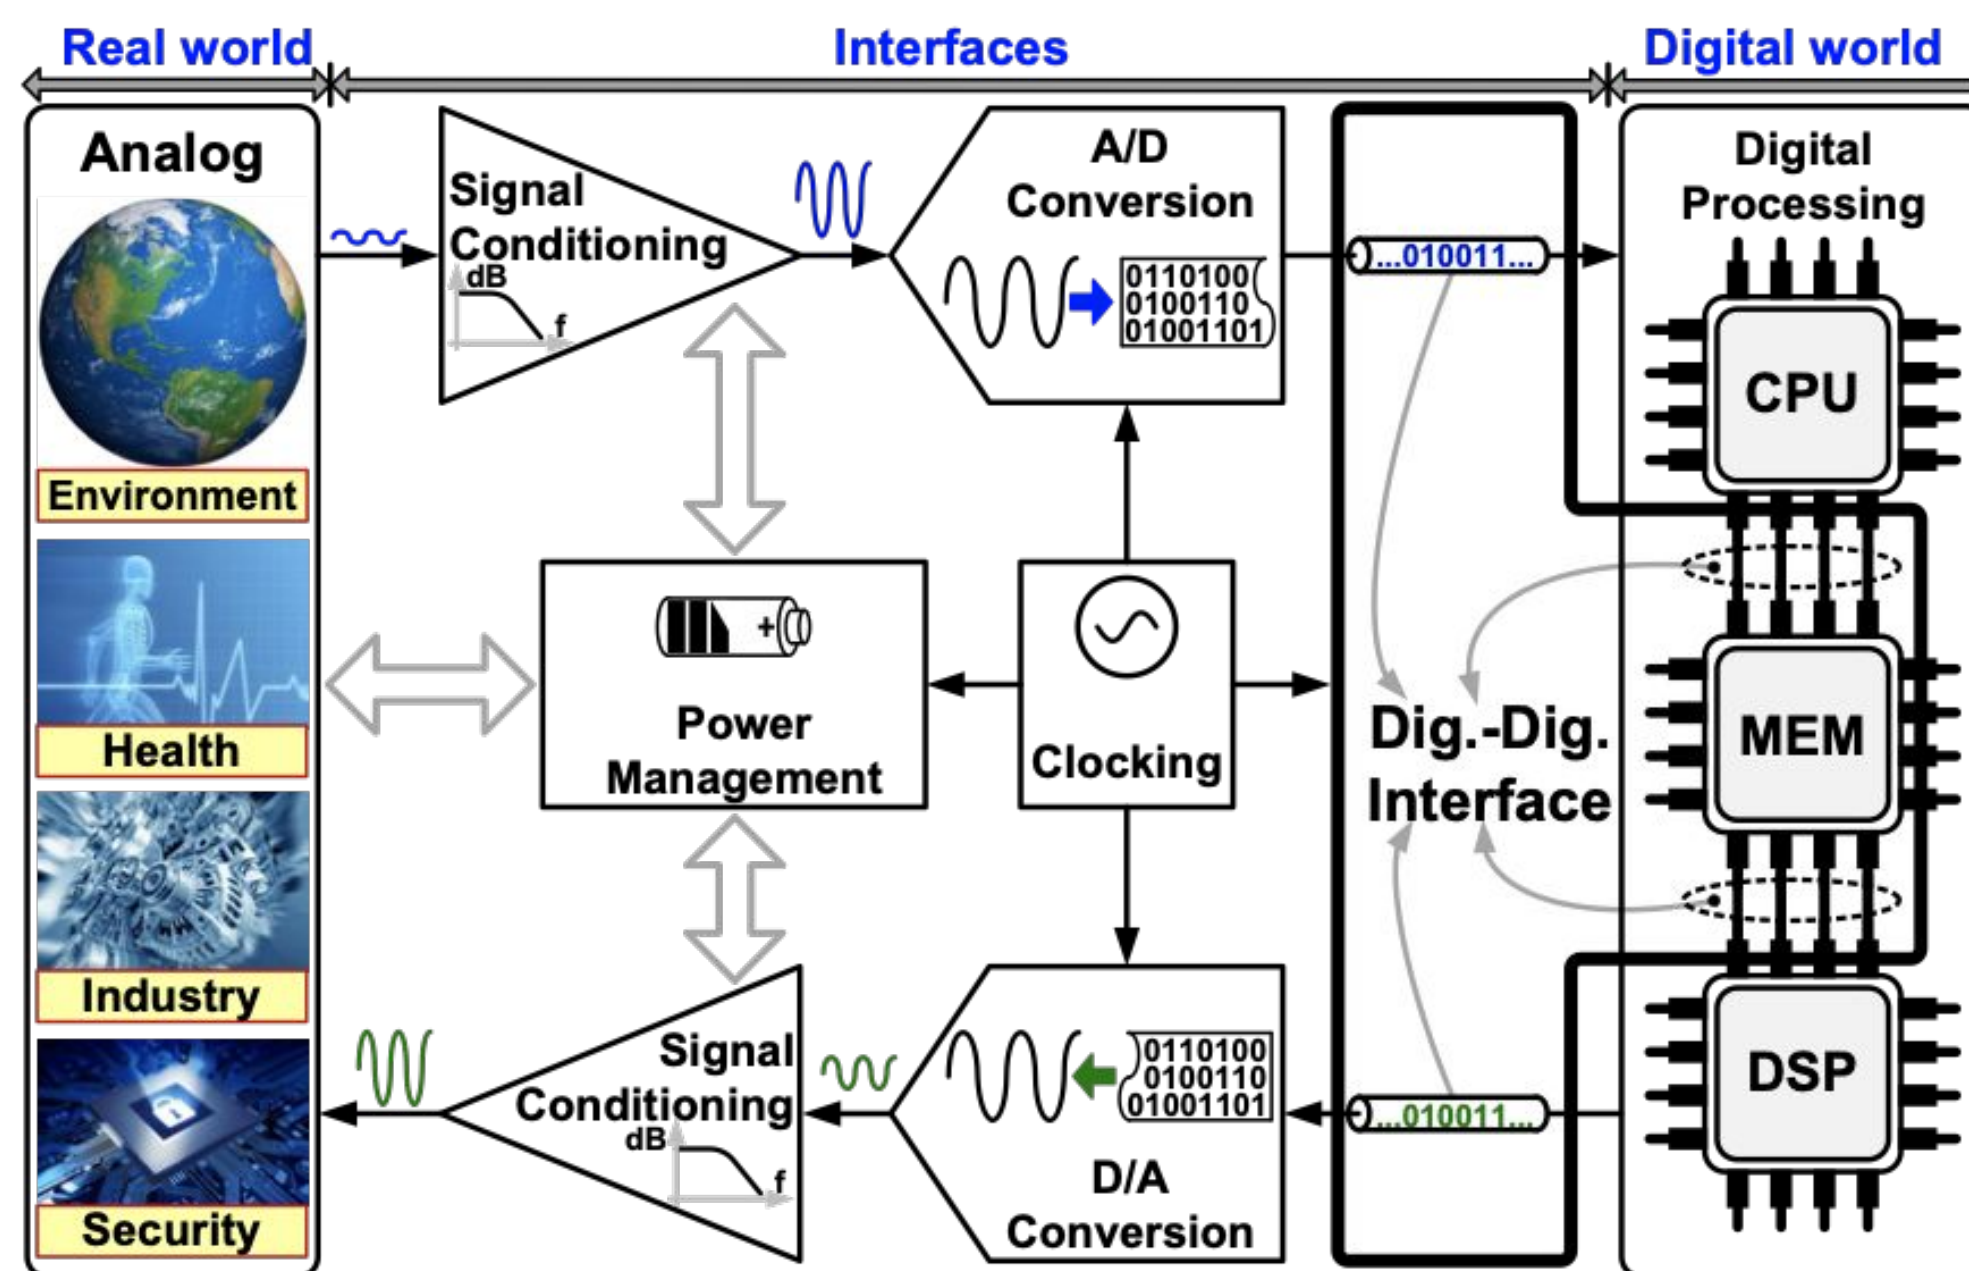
Real world

Interfaces

Digital world

Analog

Environment

Health

Industry

Security

Signal Conditioning

dB

f

A/D Conversion

0110100
0100110
01001101

...010011...

Digital Processing

CPU

Power Management

Clocking

Dig.-Dig. Interface

MEM

DSP

Signal Conditioning

dB

f

0110100
0100110
01001101

D/A Conversion

...010011...